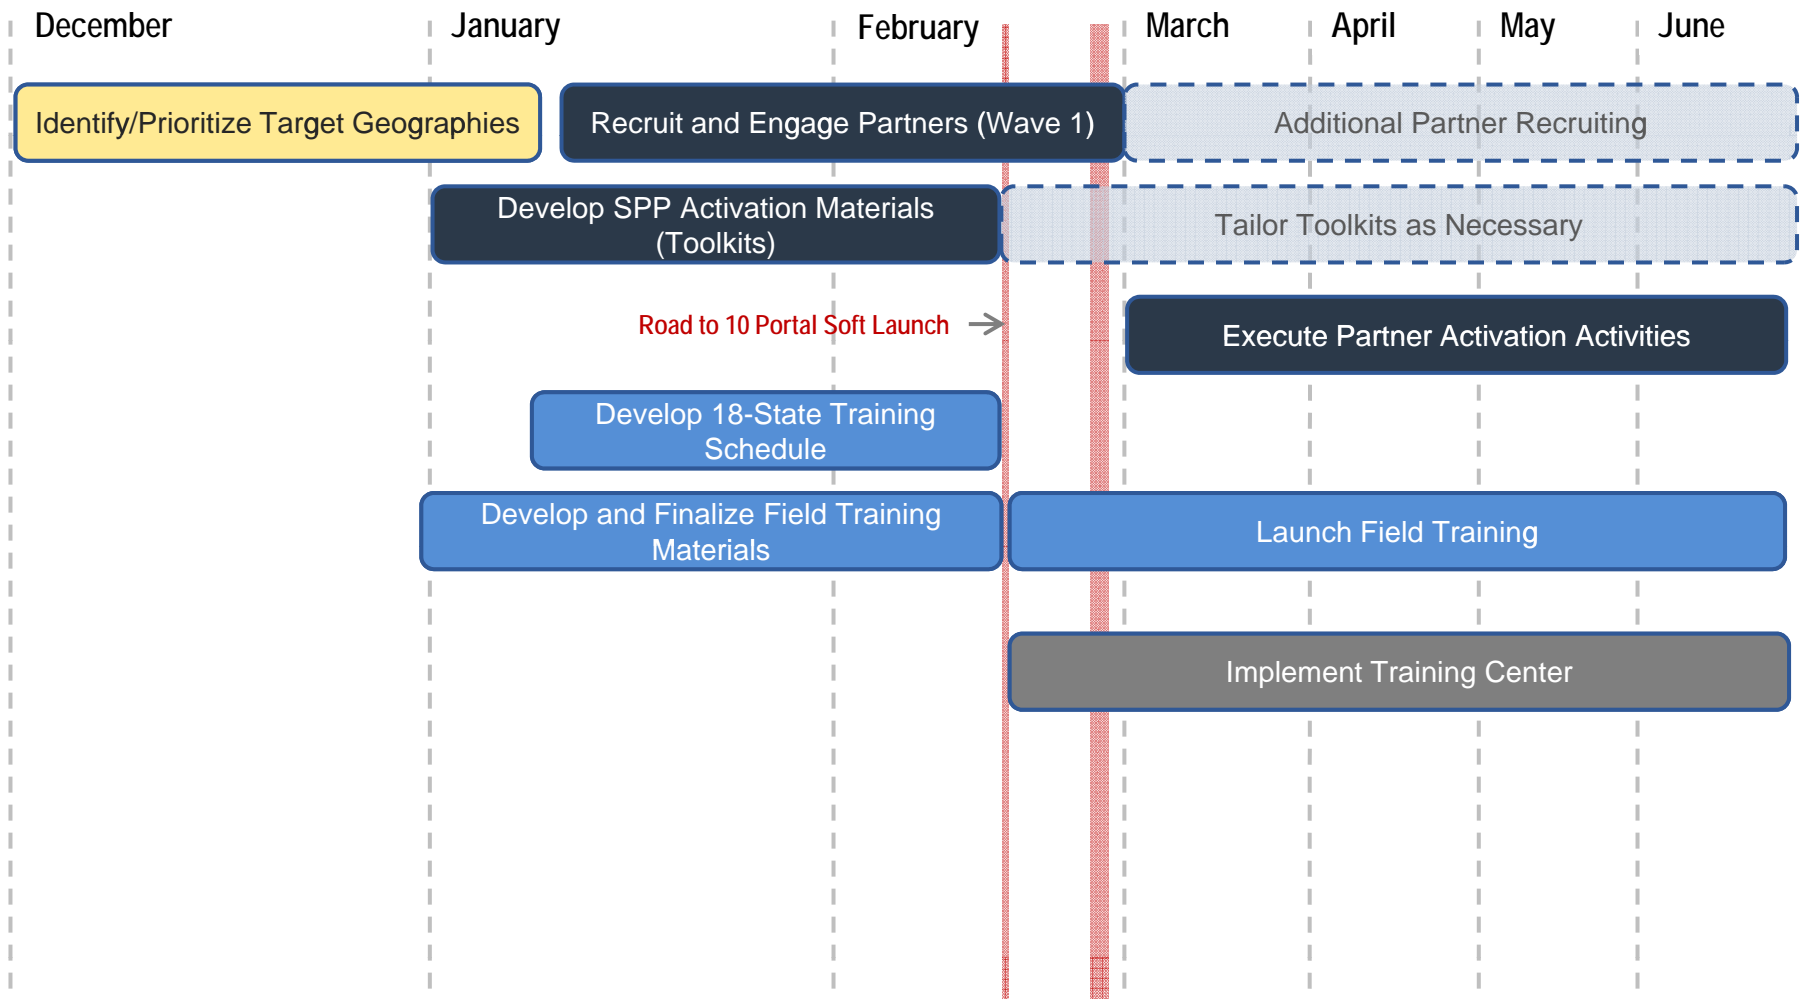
December | January | February | March | April | May | June

Identify/Prioritize Target Geographies

Recruit and Engage Partners (Wave 1)

Additional Partner Recruiting

Develop SPP Activation Materials (Toolkits)

Tailor Toolkits as Necessary

Road to 10 Portal Soft Launch

Execute Partner Activation Activities

Develop 18-State Training Schedule

Develop and Finalize Field Training Materials

Launch Field Training

Implement Training Center